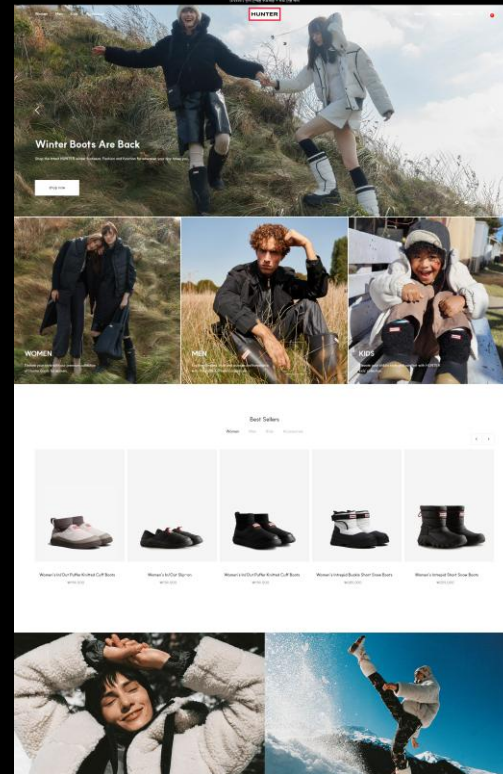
HUNTER

Winter Boots Are Back

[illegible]

Shop now

WOMEN

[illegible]

MEN

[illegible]

KIDS

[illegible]

Best Sellers

Women Men Kids Accessories

Women's Intrepid Puffer Knitted Cuff Boots
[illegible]

Women's In/Out Slip-on
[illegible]

Women's Intrepid Puffer Knitted Cuff Boots
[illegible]

Women's Intrepid Buckle Short Snow Boots
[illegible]

Women's Intrepid Short Snow Boots
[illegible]